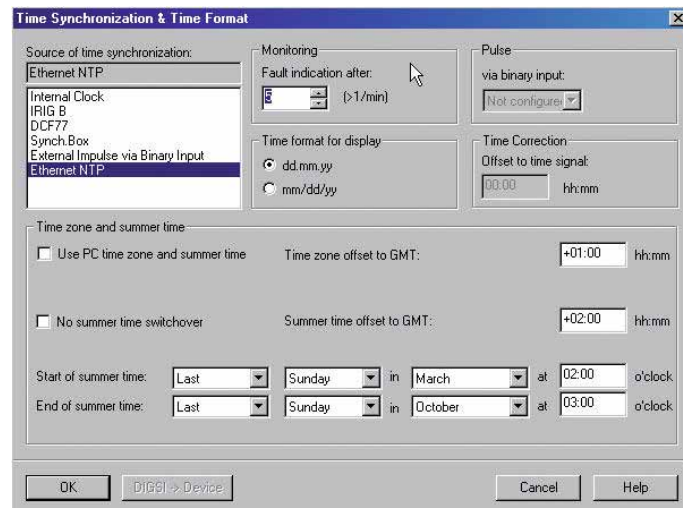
Time Synchronization & Time Format

Source of time synchronization:
Ethernet NTP

Internal Clock
IRIG B
DCF77
Synch.Box
External Impulse via Binary Input
Ethernet NTP

Monitoring
Fault indication after:
5 (>1/min)

Pulse
via binary input:
Not configure

Time format for display
dd.mm.yy
mm/dd/yy

Time Correction
Offset to time signal:
00:00 hh:mm

Time zone and summer time
Use PC time zone and summer time
Time zone offset to GMT: +01:00 hh:mm

No summer time switchover
Summer time offset to GMT: +02:00 hh:mm

Start of summer time: Last Sunday in March at 02:00 o'clock
End of summer time: Last Sunday in October at 03:00 o'clock

OK DIGSI -> Device Cancel Help